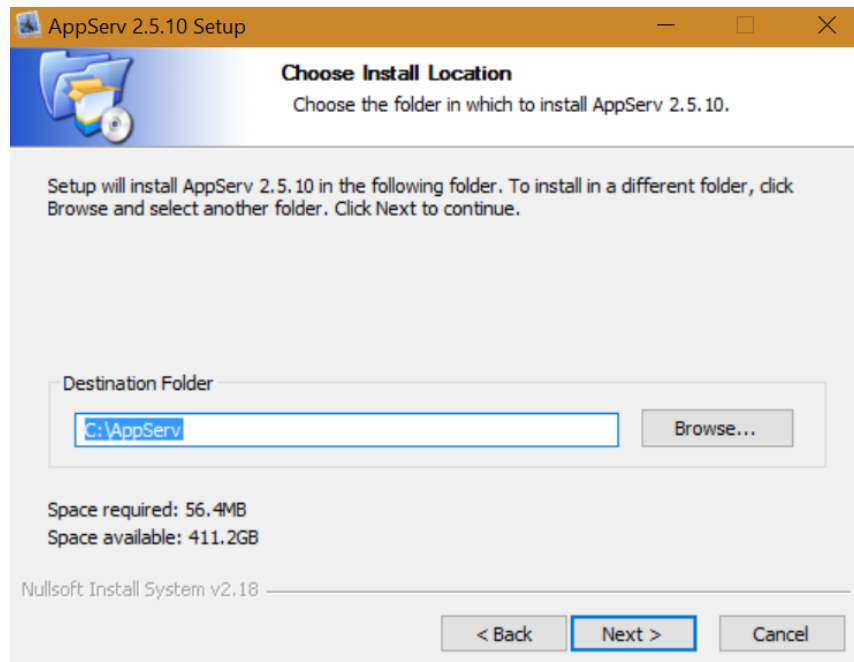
AppServ 2.5.10 Setup

Choose Install Location

Choose the folder in which to install AppServ 2.5.10.

Setup will install AppServ 2.5.10 in the following folder. To install in a different folder, click Browse and select another folder. Click Next to continue.

Destination Folder

C:\AppServ

Browse...

Space required: 56.4MB
Space available: 411.2GB

Nullsoft Install System v2.18

< Back

Next >

Cancel